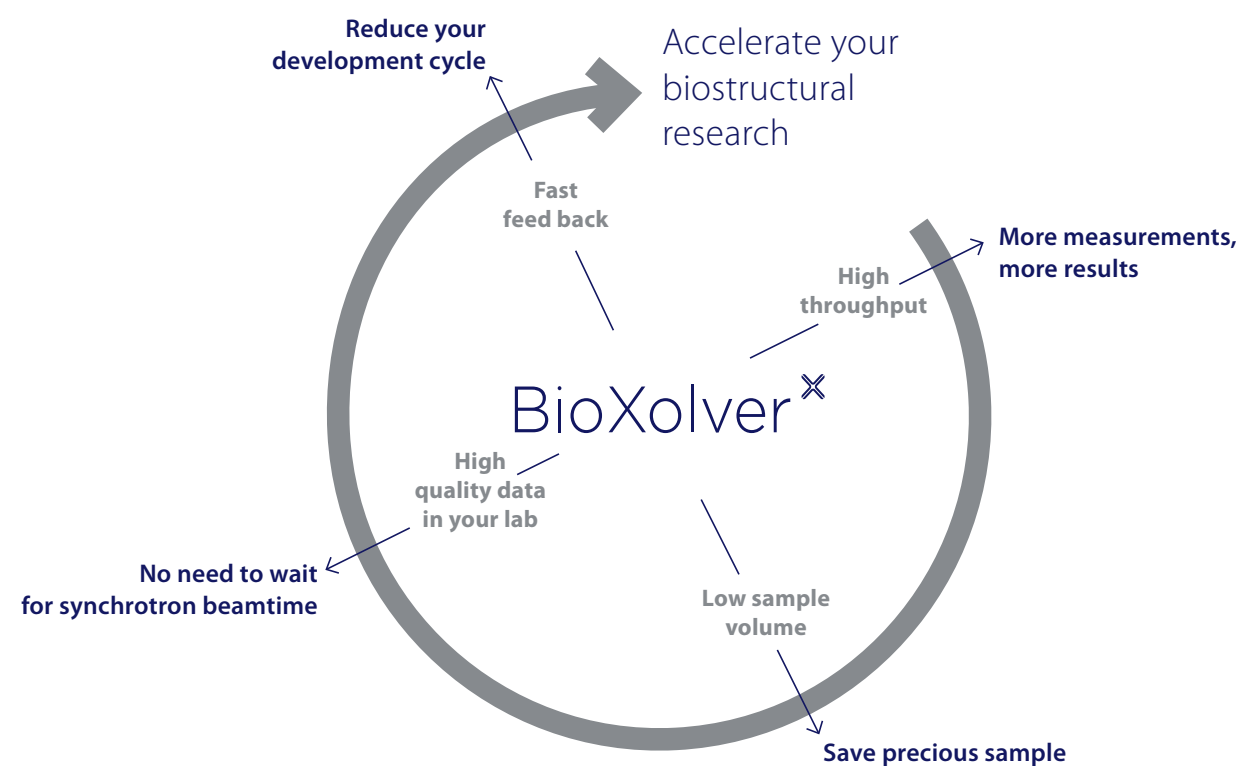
Reduce your development cycle

Accelerate your biostructural research

Fast feed back

High throughput

More measurements, more results

BioXolver

High quality data in your lab

No need to wait for synchrotron beamtime

Low sample volume

Save precious sample